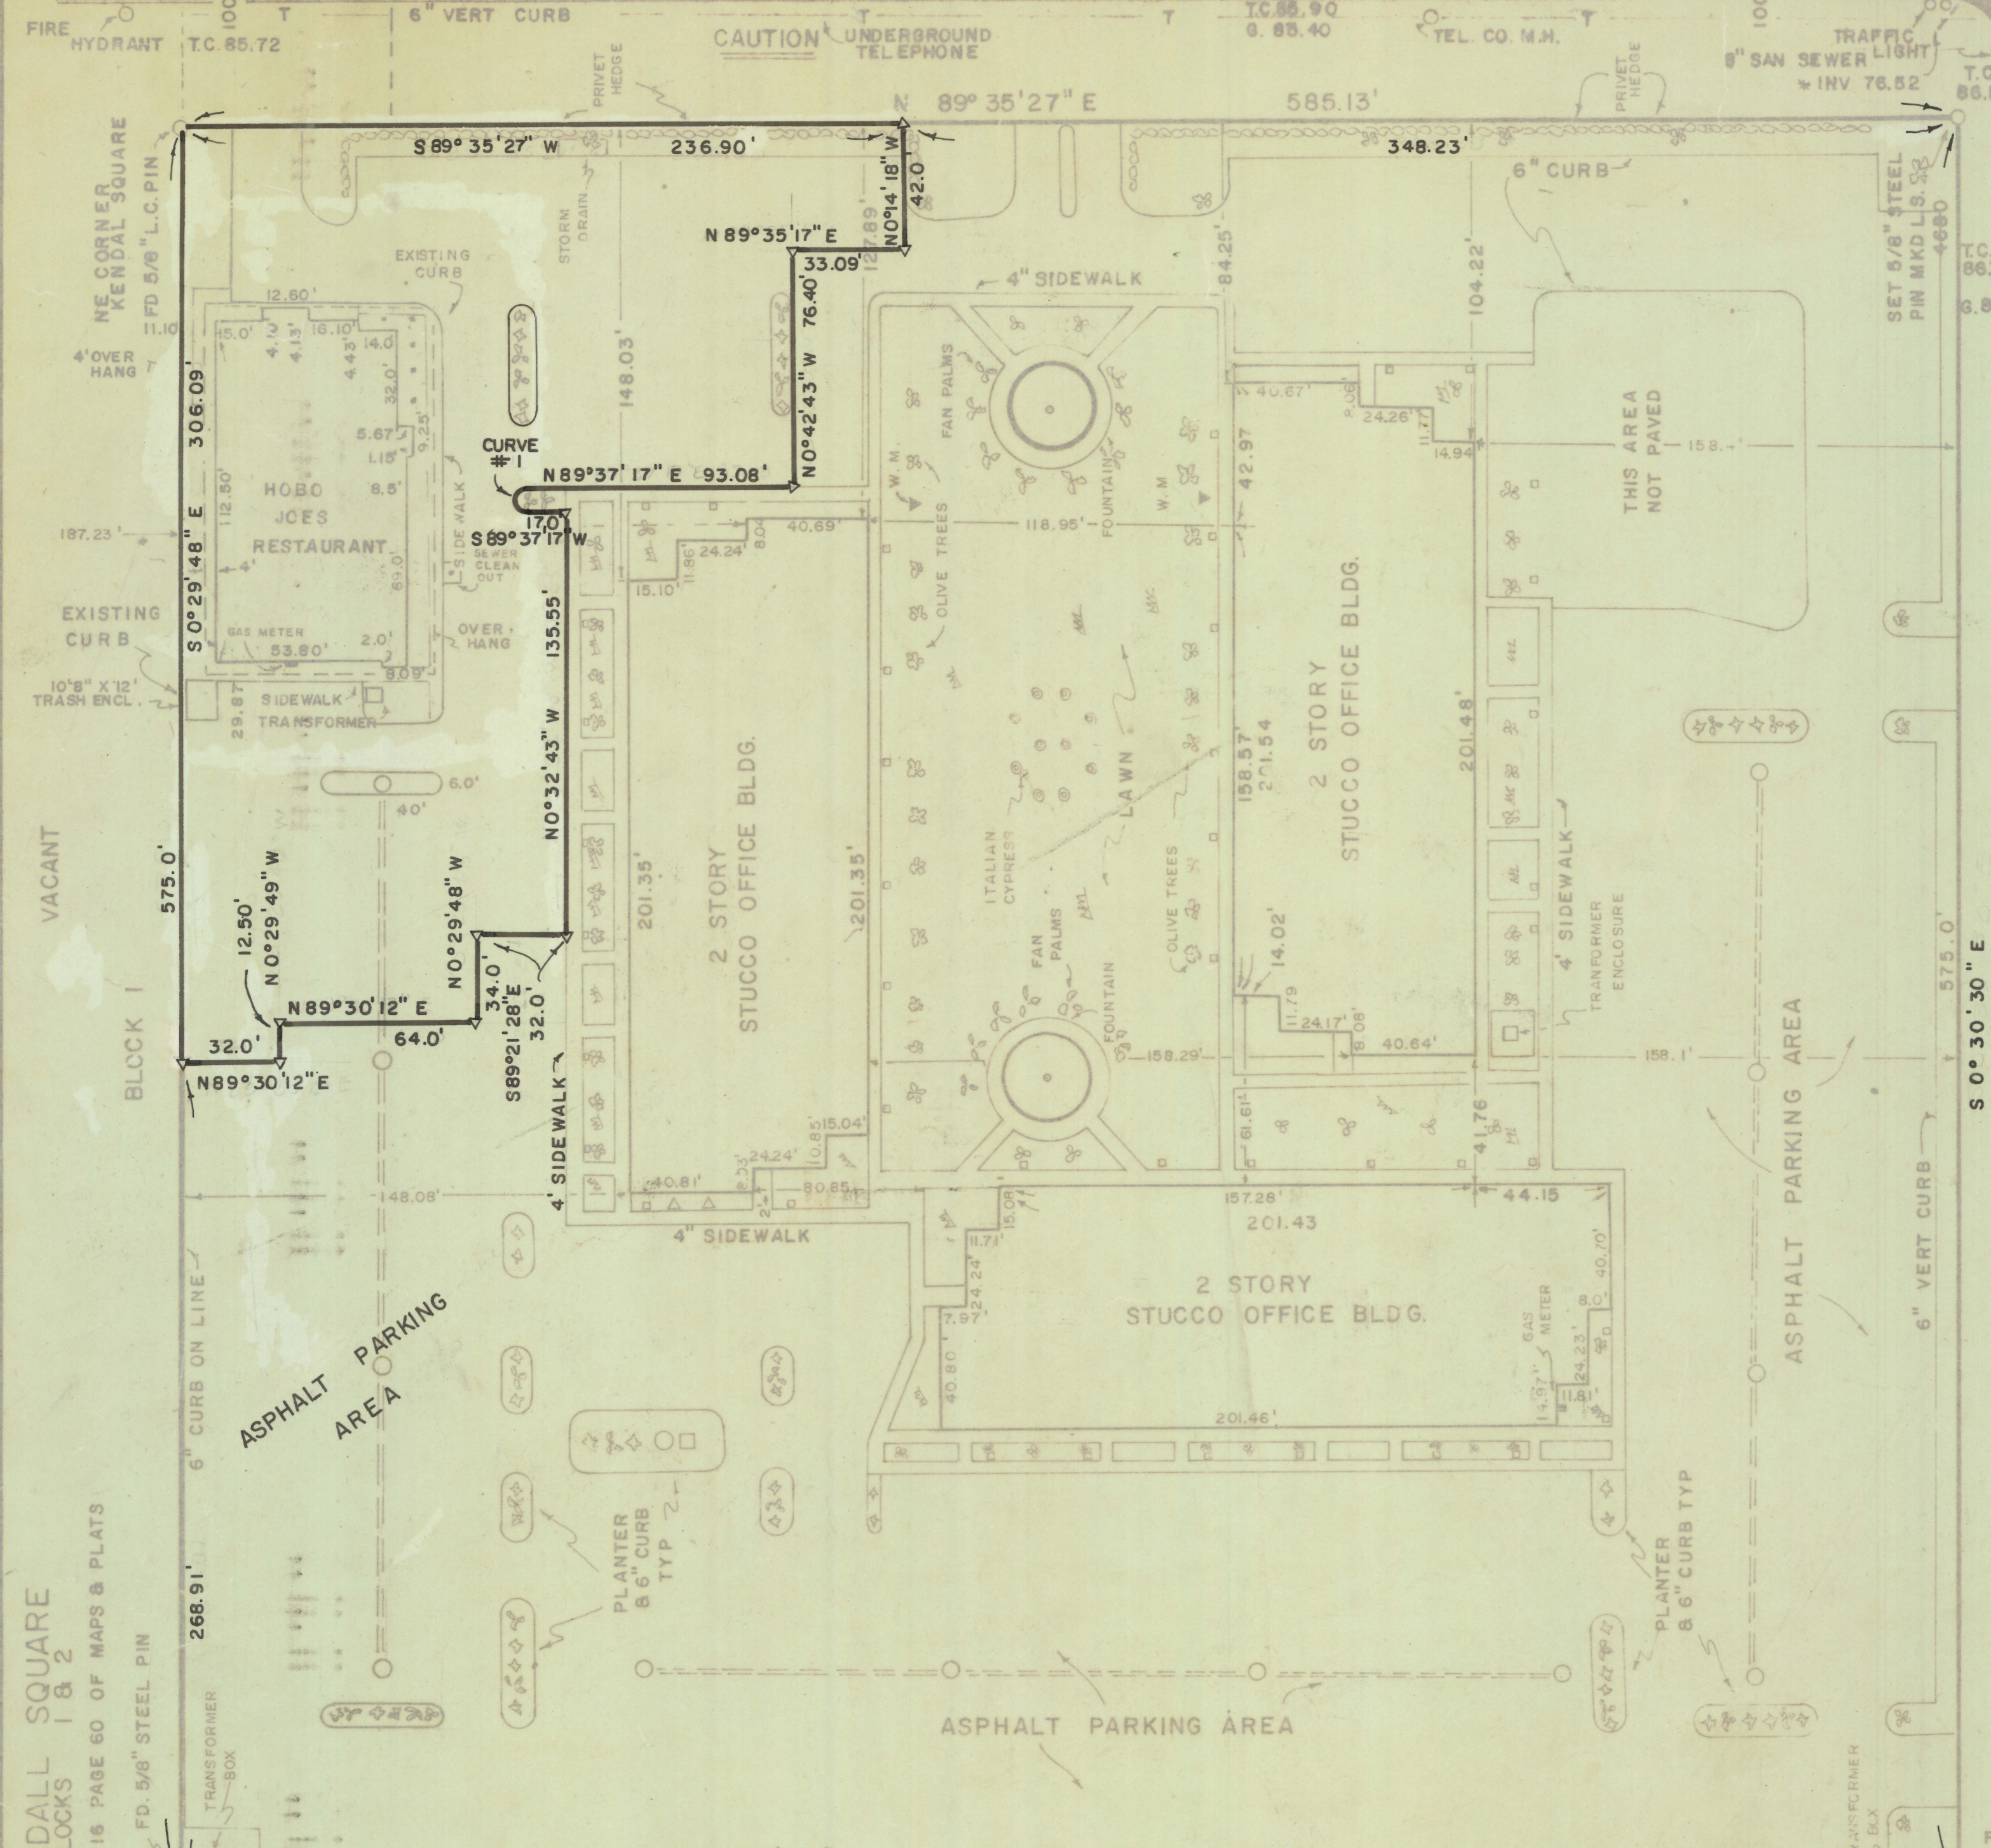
FIRE HYDRANT T.C. 85.72
6" VERT CURB
CAUTION UNDERGROUND TELEPHONE
T.C. 85.90
G. 85.40
TEL. CO. M.H.
TRAFFIC LIGHT
8" SAN SEWER
INV 76.52
T.C. 86.
PRIVET HEDGE
PRIVET HEDGE
N 89° 35'27" E 585.13'
S 89° 35'27" W 236.90'
348.23'
42.0
N0°14'18"W
6" CURB
NE CORNER KENDAL SQUARE
FD 5/8" L.C. PIN
SET 5/8" STEEL PIN MKD L.S. 4680
N 89°35'17" E
33.09'
17.89'
84.25'
104.22'
T.C. 86.
6.8
EXISTING CURB
STORM DRAIN
4" SIDEWALK
12.60'
11.10
15.0'
4.0
4.13'
16.10'
14.0
4.43'
4' OVER HANG
306.09'
32.0'
148.03'
76.40'
N0°42'43" W
40.67'
24.26'
11.77
14.94
THIS AREA NOT PAVED
158.
FAN PALMS
5.67'
1.15'
9.25'
CURVE #1
N 89°37'17" E 93.08'
42.97
W.M.
W.M.
FOUNTAIN
HOBO JOES RESTAURANT
12.50'
8.5'
187.23'
4'
SIDE WALK
SEWER CLEAN OUT
17.0
S 89°37'17" W
24.24'
8.04
40.69'
11.86'
15.10'
118.95'
OLIVE TREES
S 0°29'48" E
EXISTING CURB
GAS METER
53.80'
2.0'
8.08
OVER HANG
135.55'
2 STORY STUCCO OFFICE BLDG.
10'8" X 12' TRASH ENCL.
29.87
SIDEWALK
TRANSFORMER
6.0'
40'
N0°32'43" W
LAWN
158.57'
201.54
201.48'
2 STORY STUCCO OFFICE BLDG.
VACANT
575.0'
201.35'
201.35'
ITALIAN CYPRESS
OLIVE TREES
FAN PALMS
FOUNTAIN
4' SIDEWALK
TRANFORMER ENCLOSURE
12.50'
N0°29'49" W
N0°29'48" W
34.0'
S89°21'28"E
32.0'
N89°30'12" E
64.0'
14.02'
11.79
24.17'
8.08'
40.64'
158.29'
158.1'
575.0'
S 0° 30' 30" E
BLOCK 1
32.0'
N89°30'12"E
4' SIDEWALK
15.04'
10.85'
24.24'
40.81'
80.85
61.61'
41.76
44.15
157.28'
201.43
148.08'
4" SIDEWALK
15.08'
11.71'
24.24'
7.97'
40.80
2 STORY STUCCO OFFICE BLDG.
GAS METER
40.70'
8.0'
24.23'
11.81'
14.37'
201.46'
ASPHALT PARKING AREA
ASPHALT PARKING AREA
6" VERT CURB
6" CURB ON LINE
PLANTER & 6" CURB TYP
PLANTER & 6" CURB TYP
268.91'
DALL SQUARE
LOCKS 1 & 2
16 PAGE 60 OF MAPS & PLATS
FD. 5/8" STEEL PIN
TRANSFORMER BOX
ASPHALT PARKING AREA
TRANSFORMER BOX